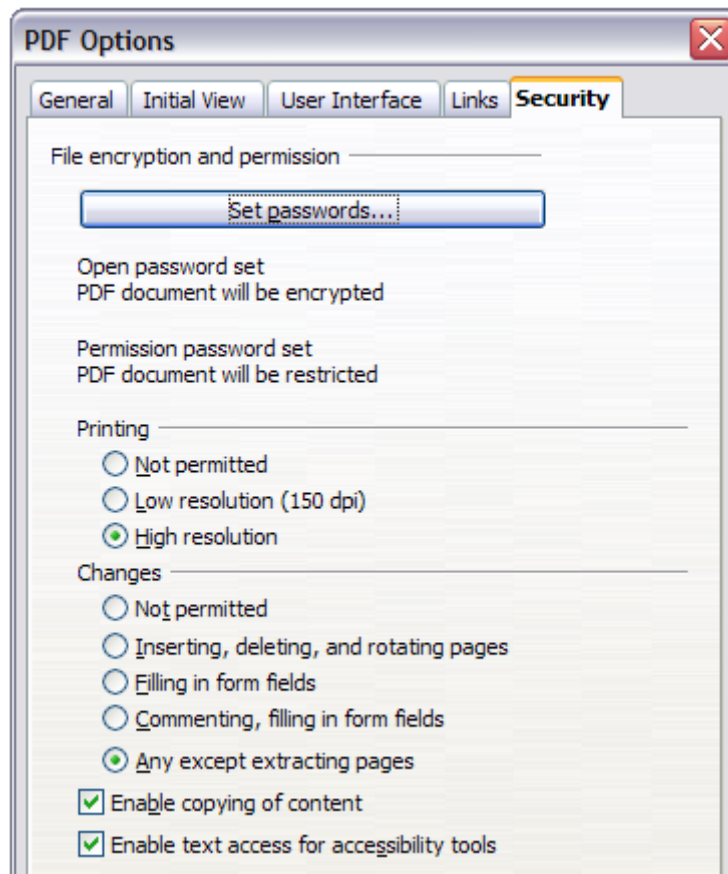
PDF Options

General | Initial View | User Interface | Links | Security

File encryption and permission

Set passwords...

Open password set
PDF document will be encrypted

Permission password set
PDF document will be restricted

Printing

Not permitted

Low resolution (150 dpi)

High resolution

Changes

Not permitted

Inserting, deleting, and rotating pages

Filling in form fields

Commenting, filling in form fields

Any except extracting pages

Enable copying of content

Enable text access for accessibility tools